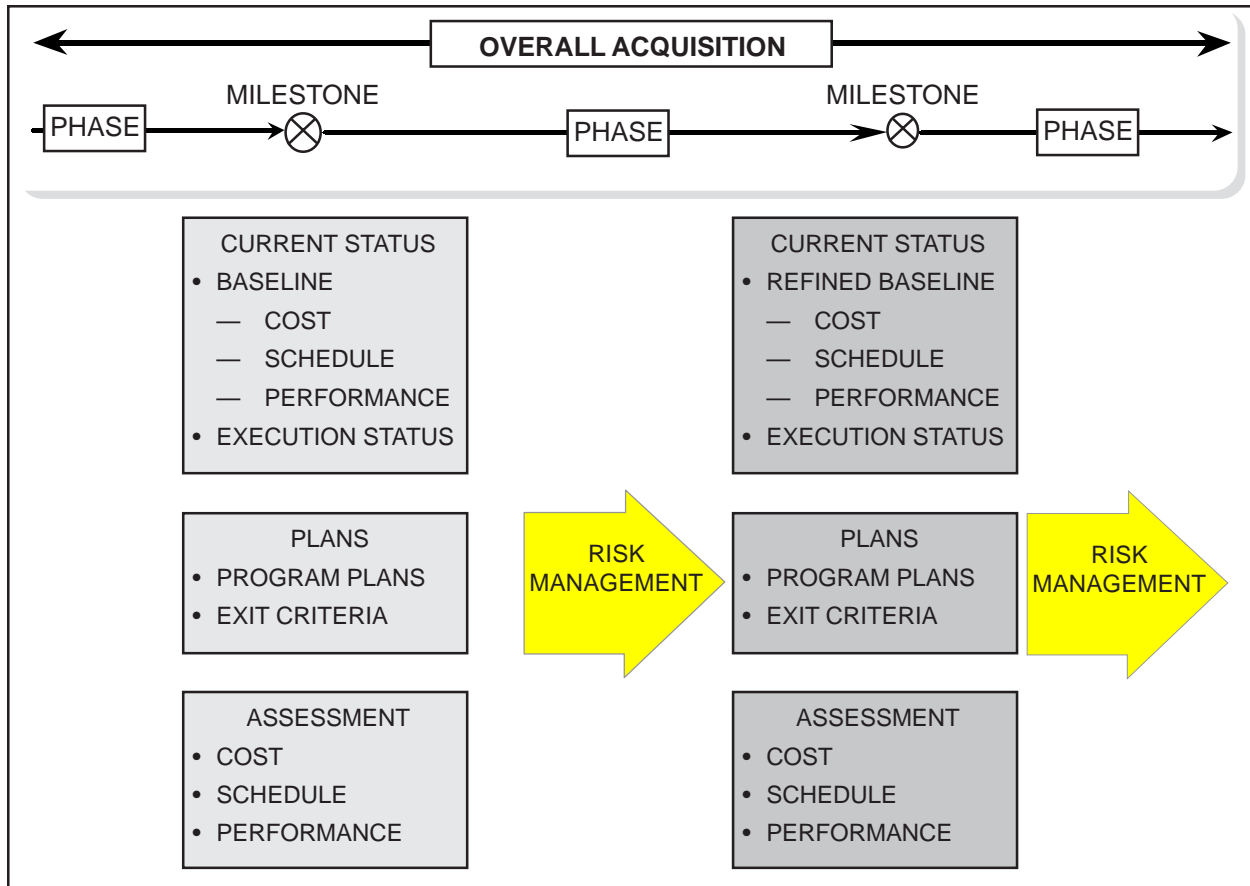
OVERALL ACQUISITION

PHASE

MILESTONE

PHASE

MILESTONE

PHASE

CURRENT STATUS
• BASELINE
— COST
— SCHEDULE
— PERFORMANCE
• EXECUTION STATUS

PLANS
• PROGRAM PLANS
• EXIT CRITERIA

ASSESSMENT
• COST
• SCHEDULE
• PERFORMANCE

RISK MANAGEMENT

CURRENT STATUS
• REFINED BASELINE
— COST
— SCHEDULE
— PERFORMANCE
• EXECUTION STATUS

PLANS
• PROGRAM PLANS
• EXIT CRITERIA

ASSESSMENT
• COST
• SCHEDULE
• PERFORMANCE

RISK MANAGEMENT